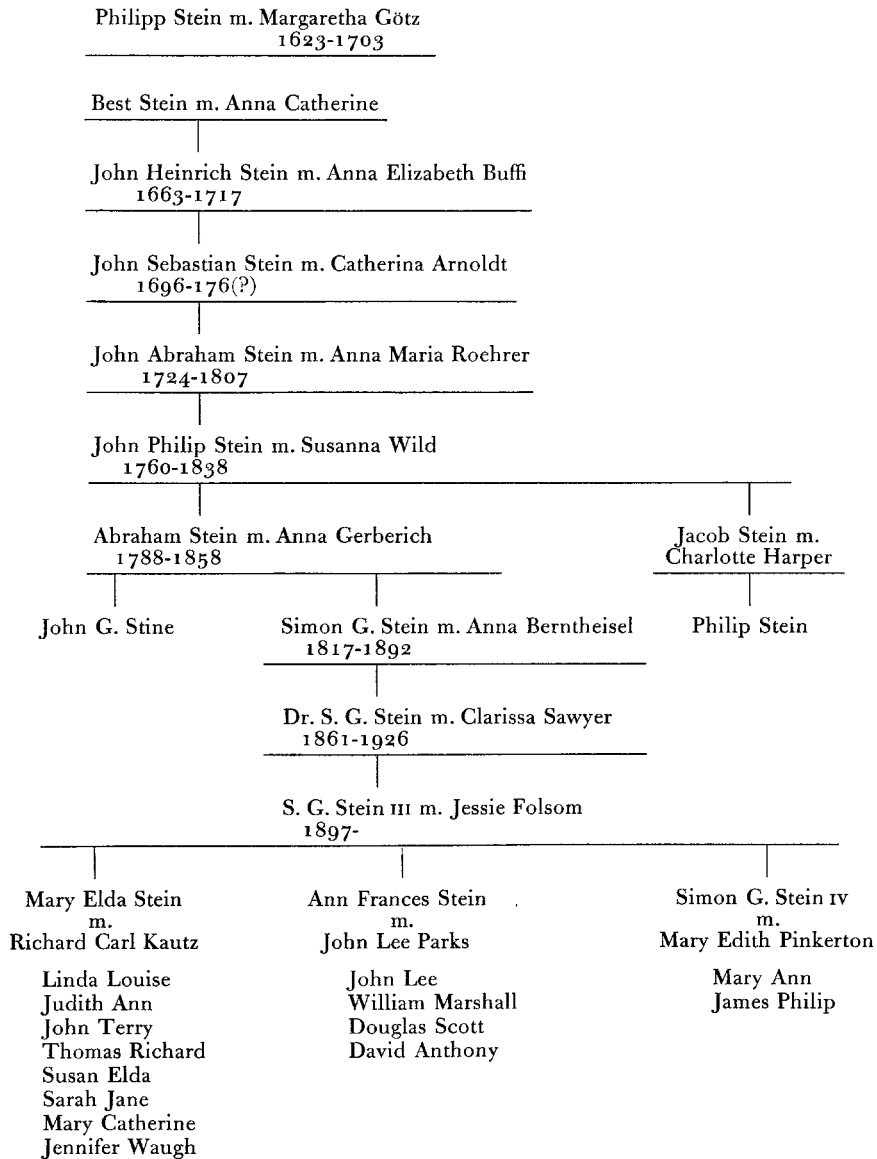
Philipp Stein m. Margaretha Götz
1623-1703

Best Stein m. Anna Catherine

John Heinrich Stein m. Anna Elizabeth Buffi
1663-1717

John Sebastian Stein m. Catherina Arnoldt
1696-176(?)

John Abraham Stein m. Anna Maria Roehrer
1724-1807

John Philip Stein m. Susanna Wild
1760-1838

Abraham Stein m. Anna Gerberich
1788-1858

Jacob Stein m. Charlotte Harper

John G. Stine

Simon G. Stein m. Anna Berntheisel
1817-1892

Philip Stein

Dr. S. G. Stein m. Clarissa Sawyer
1861-1926

S. G. Stein III m. Jessie Folsom
1897-

Mary Elda Stein
m.
Richard Carl Kautz

Linda Louise
Judith Ann
John Terry
Thomas Richard
Susan Elda
Sarah Jane
Mary Catherine
Jennifer Waugh

Ann Frances Stein
m.
John Lee Parks

John Lee
William Marshall
Douglas Scott
David Anthony

Simon G. Stein IV
m.
Mary Edith Pinkerton

Mary Ann
James Philip